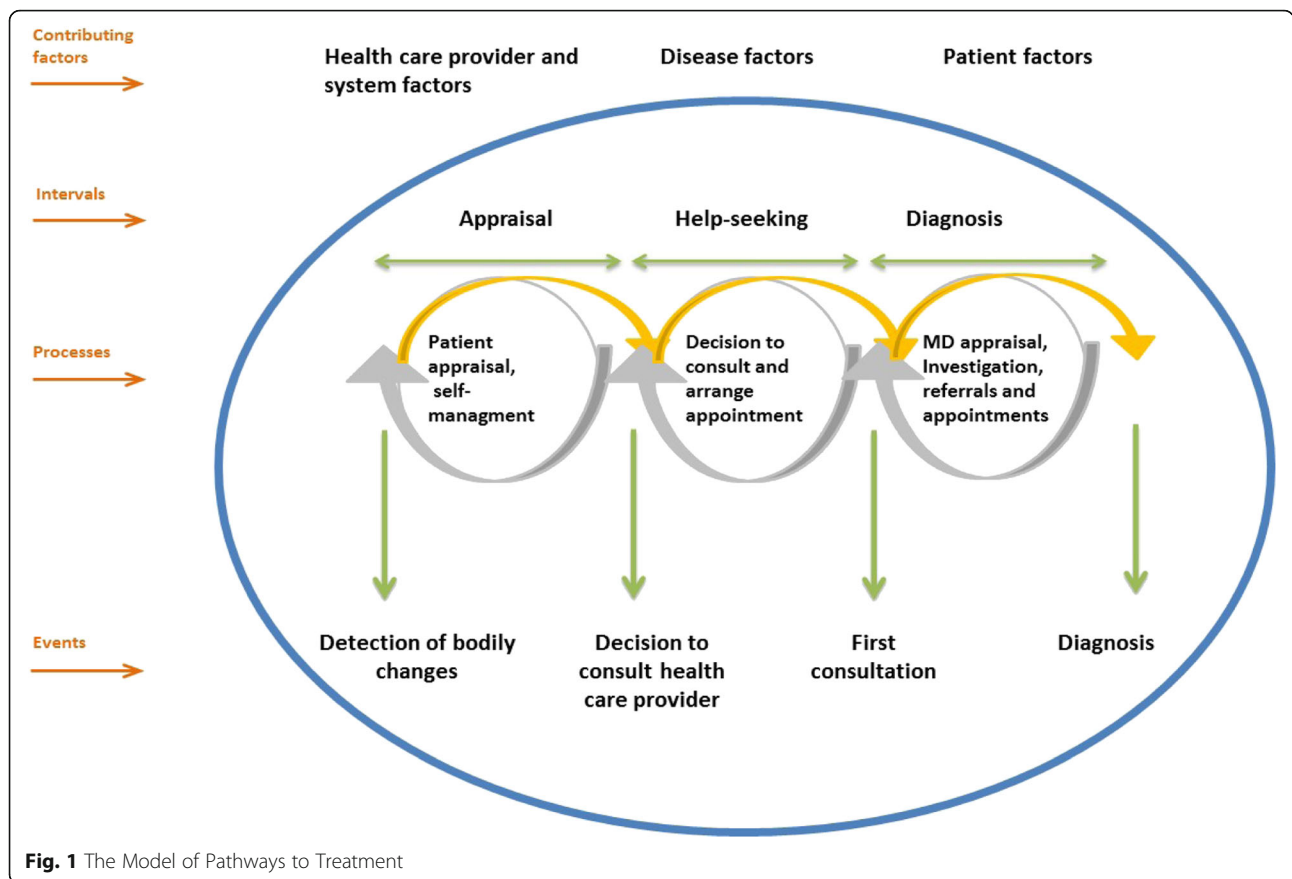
Contributing factors

Health care provider and system factors

Disease factors

Patient factors

Intervals

Appraisal

Help-seeking

Diagnosis

Processes

Patient appraisal, self-managment

Decision to consult and arrange appointment

MD appraisal, Investigation, referrals and appointments

Events

Detection of bodily changes

Decision to consult health care provider

First consultation

Diagnosis

**Fig. 1** The Model of Pathways to Treatment